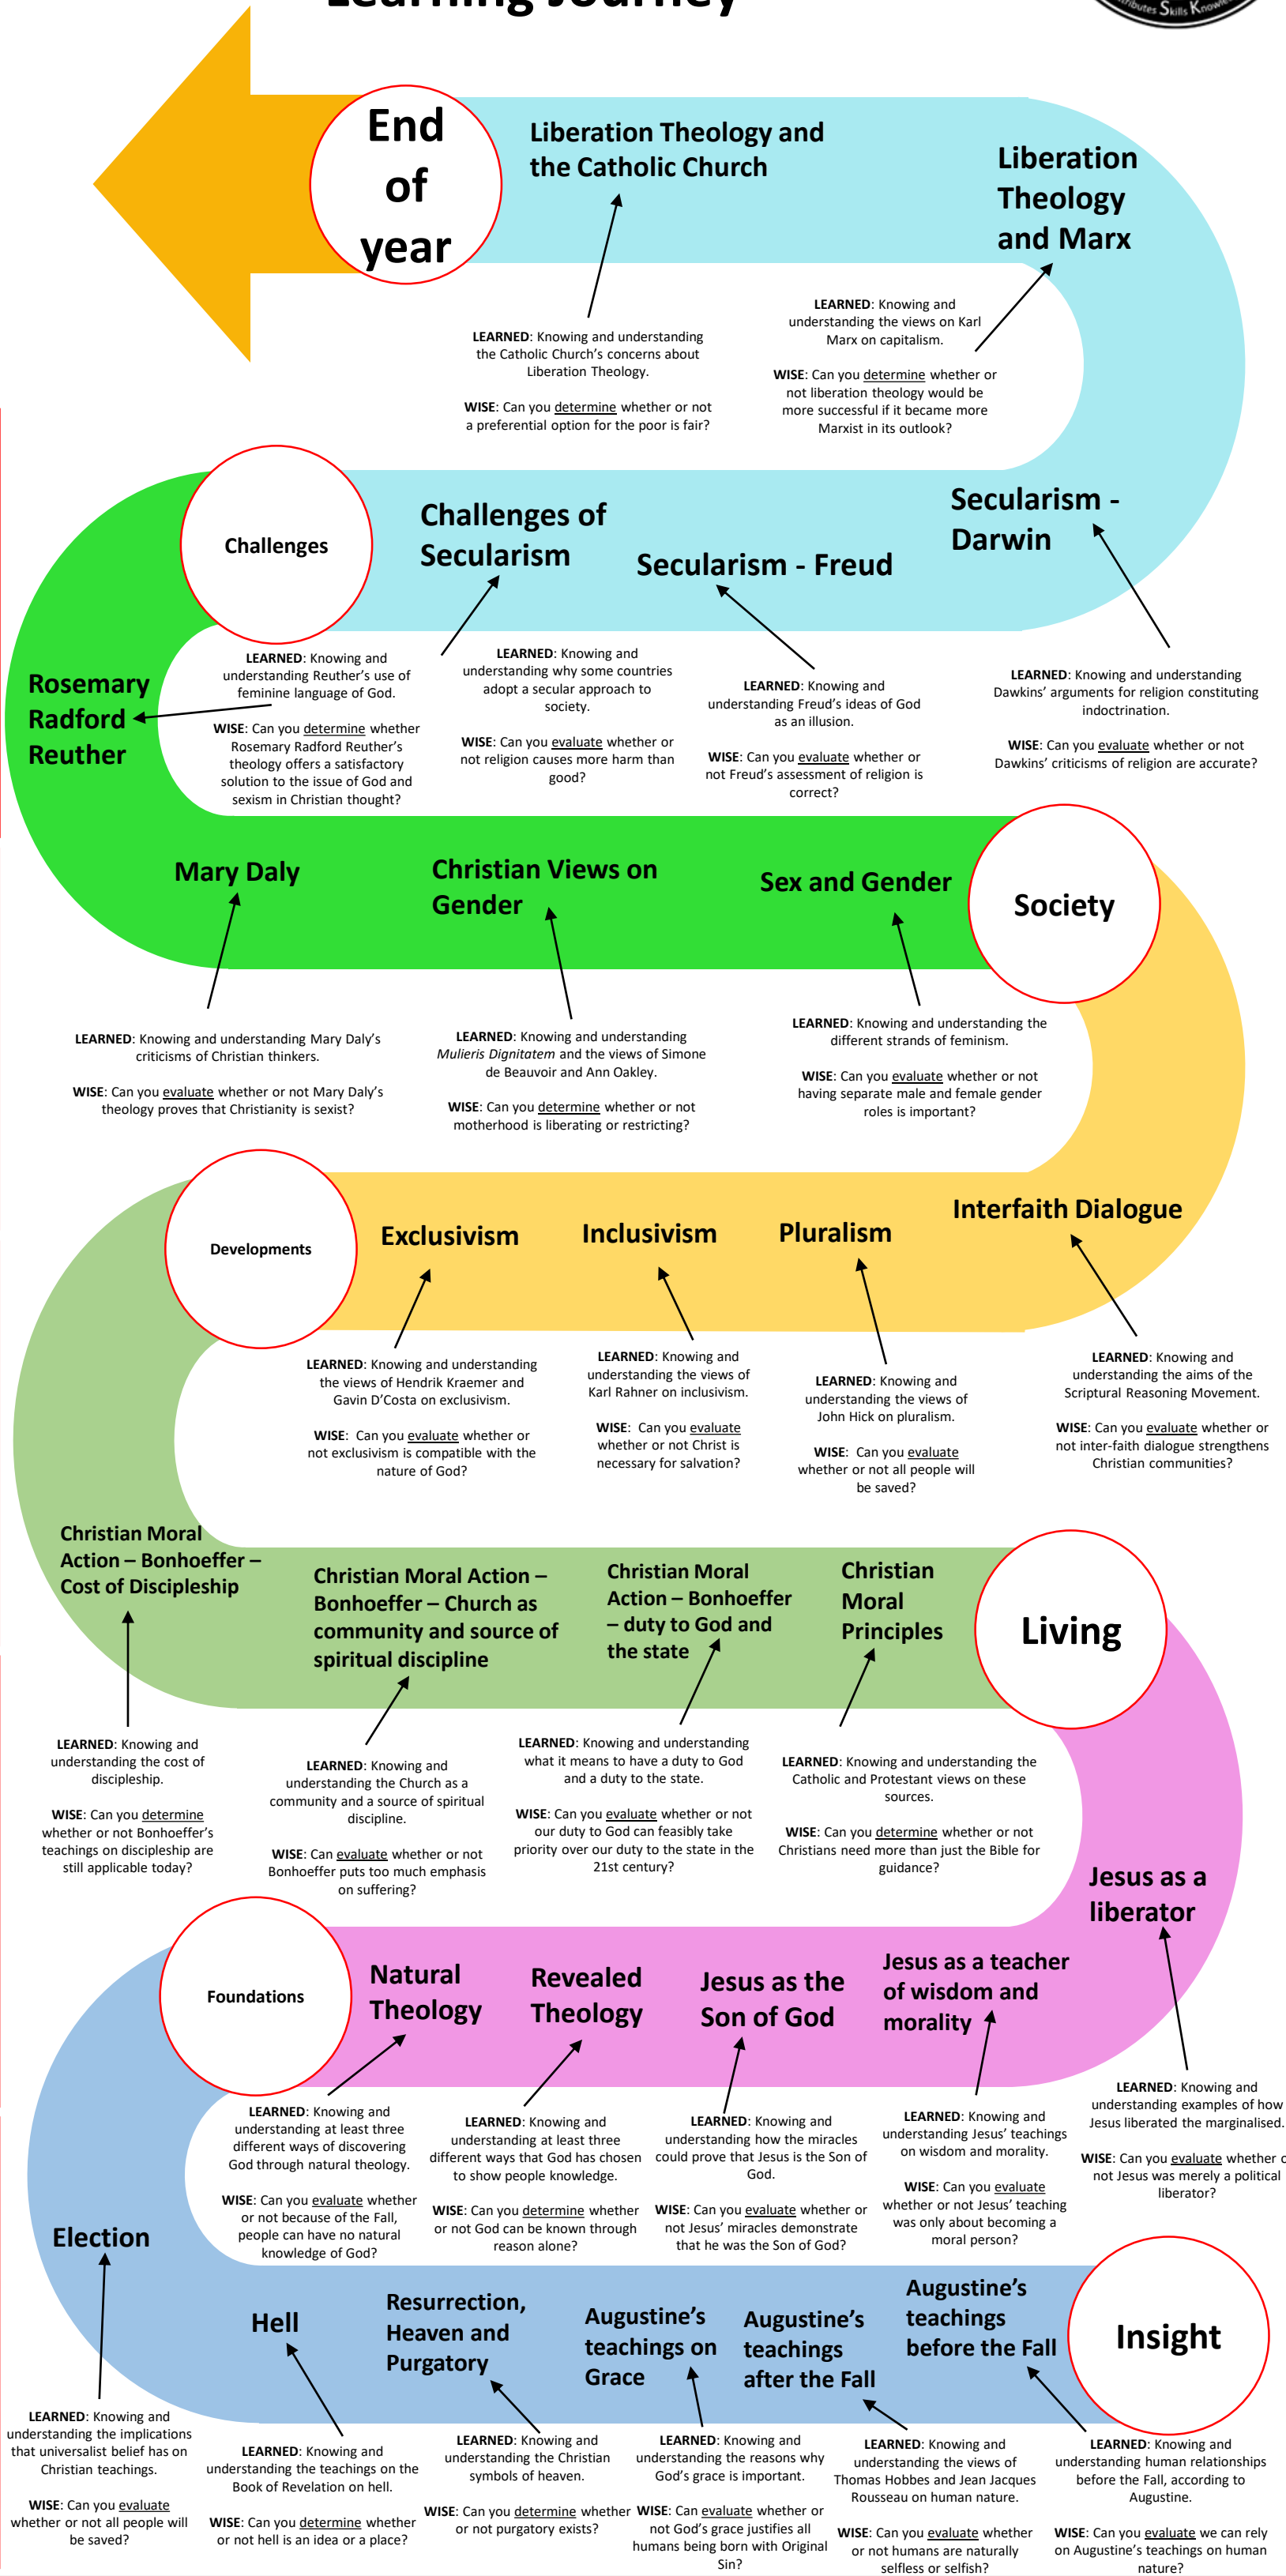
End of year

Liberation Theology and the Catholic Church

Liberation Theology and Marx

LEARNED: Knowing and understanding the Catholic Church's concerns about Liberation Theology.

WISE: Can you determine whether or not a preferential option for the poor is fair?

LEARNED: Knowing and understanding the views on Karl Marx on capitalism.

WISE: Can you determine whether or not liberation theology would be more successful if it became more Marxist in its outlook?

Challenges

Challenges of Secularism

Secularism - Freud

Secularism - Darwin

Rosemary Radford Reuther

LEARNED: Knowing and understanding Reuther's use of feminine language of God.

WISE: Can you determine whether Rosemary Radford Reuther's theology offers a satisfactory solution to the issue of God and sexism in Christian thought?

LEARNED: Knowing and understanding why some countries adopt a secular approach to society.

WISE: Can you evaluate whether or not religion causes more harm than good?

LEARNED: Knowing and understanding Freud's ideas of God as an illusion.

WISE: Can you evaluate whether or not Freud's assessment of religion is correct?

LEARNED: Knowing and understanding Dawkins' arguments for religion constituting indoctrination.

WISE: Can you evaluate whether or not Dawkins' criticisms of religion are accurate?

Mary Daly

Christian Views on Gender

Sex and Gender

Society

LEARNED: Knowing and understanding Mary Daly's criticisms of Christian thinkers.

WISE: Can you evaluate whether or not Mary Daly's theology proves that Christianity is sexist?

LEARNED: Knowing and understanding Mulieris Dignitatem and the views of Simone de Beauvoir and Ann Oakley.

WISE: Can you determine whether or not motherhood is liberating or restricting?

LEARNED: Knowing and understanding the different strands of feminism.

WISE: Can you evaluate whether or not having separate male and female gender roles is important?

Developments

Exclusivism

Inclusivism

Pluralism

Interfaith Dialogue

LEARNED: Knowing and understanding the views of Hendrik Kraemer and Gavin D'Costa on exclusivism.

WISE: Can you evaluate whether or not exclusivism is compatible with the nature of God?

LEARNED: Knowing and understanding the views of Karl Rahner on inclusivism.

WISE: Can you evaluate whether or not Christ is necessary for salvation?

LEARNED: Knowing and understanding the views of John Hick on pluralism.

WISE: Can you evaluate whether or not all people will be saved?

LEARNED: Knowing and understanding the aims of the Scriptural Reasoning Movement.

WISE: Can you evaluate whether or not inter-faith dialogue strengthens Christian communities?

Christian Moral Action – Bonhoeffer – Cost of Discipleship

Christian Moral Action – Bonhoeffer – Church as community and source of spiritual discipline

Christian Moral Action – Bonhoeffer – duty to God and the state

Christian Moral Principles

Living

LEARNED: Knowing and understanding the cost of discipleship.

WISE: Can you determine whether or not Bonhoeffer's teachings on discipleship are still applicable today?

LEARNED: Knowing and understanding the Church as a community and a source of spiritual discipline.

WISE: Can evaluate whether or not Bonhoeffer puts too much emphasis on suffering?

LEARNED: Knowing and understanding what it means to have a duty to God and a duty to the state.

WISE: Can you evaluate whether or not our duty to God can feasibly take priority over our duty to the state in the 21st century?

LEARNED: Knowing and understanding the Catholic and Protestant views on these sources.

WISE: Can you determine whether or not Christians need more than just the Bible for guidance?

Jesus as a liberator

Foundations

Natural Theology

Revealed Theology

Jesus as the Son of God

Jesus as a teacher of wisdom and morality

LEARNED: Knowing and understanding at least three different ways of discovering God through natural theology.

WISE: Can you evaluate whether or not because of the Fall, people can have no natural knowledge of God?

LEARNED: Knowing and understanding at least three different ways that God has chosen to show people knowledge.

WISE: Can you determine whether or not God can be known through reason alone?

LEARNED: Knowing and understanding how the miracles could prove that Jesus is the Son of God.

WISE: Can you evaluate whether or not Jesus' miracles demonstrate that he was the Son of God?

LEARNED: Knowing and understanding Jesus' teachings on wisdom and morality.

WISE: Can you evaluate whether or not Jesus' teaching was only about becoming a moral person?

LEARNED: Knowing and understanding examples of how Jesus liberated the marginalised.

WISE: Can you evaluate whether or not Jesus was merely a political liberator?

Election

Hell

Resurrection, Heaven and Purgatory

Augustine's teachings on Grace

Augustine's teachings after the Fall

Augustine's teachings before the Fall

Insight

LEARNED: Knowing and understanding the implications that universalist belief has on Christian teachings.

WISE: Can you evaluate whether or not all people will be saved?

LEARNED: Knowing and understanding the teachings on the Book of Revelation on hell.

WISE: Can you determine whether or not hell is an idea or a place?

LEARNED: Knowing and understanding the Christian symbols of heaven.

WISE: Can you determine whether or not purgatory exists?

LEARNED: Knowing and understanding the reasons why God's grace is important.

WISE: Can evaluate whether or not God's grace justifies all humans being born with Original Sin?

LEARNED: Knowing and understanding the views of Thomas Hobbes and Jean Jacques Rousseau on human nature.

WISE: Can you evaluate whether or not humans are naturally selfless or selfish?

LEARNED: Knowing and understanding human relationships before the Fall, according to Augustine.

WISE: Can you evaluate we can rely on Augustine's teachings on human nature?